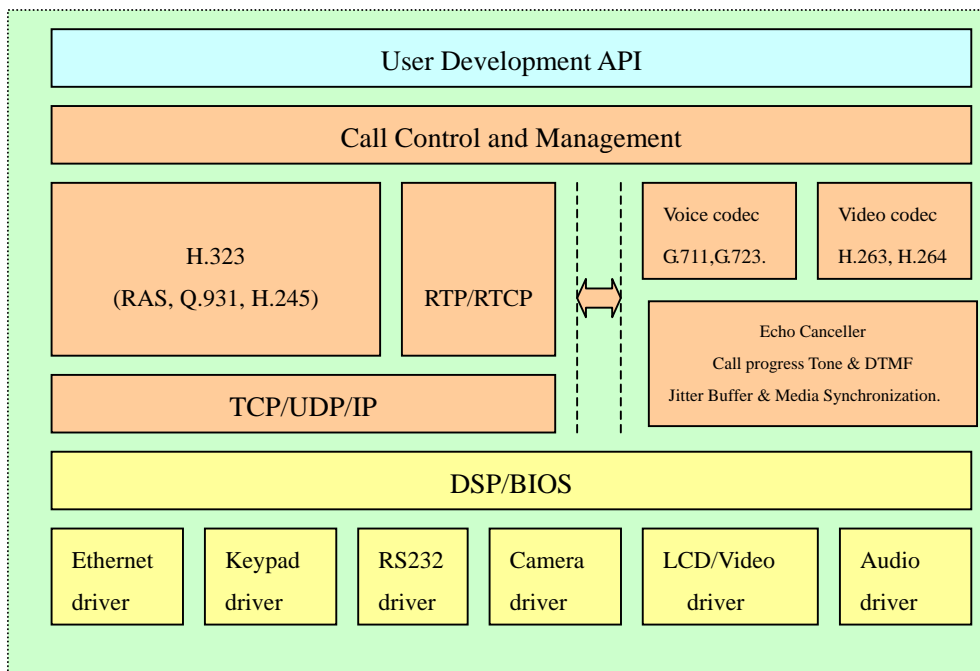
User Development API

Call Control and Management

H.323
(RAS, Q.931, H.245)

RTP/RTCP

Voice codec
G.711,G.723.

Video codec
H.263, H.264

Echo Canceller
Call progress Tone & DTMF
Jitter Buffer & Media Synchronization.

TCP/UDP/IP

DSP/BIOS

Ethernet driver

Keypad driver

RS232 driver

Camera driver

LCD/Video driver

Audio driver